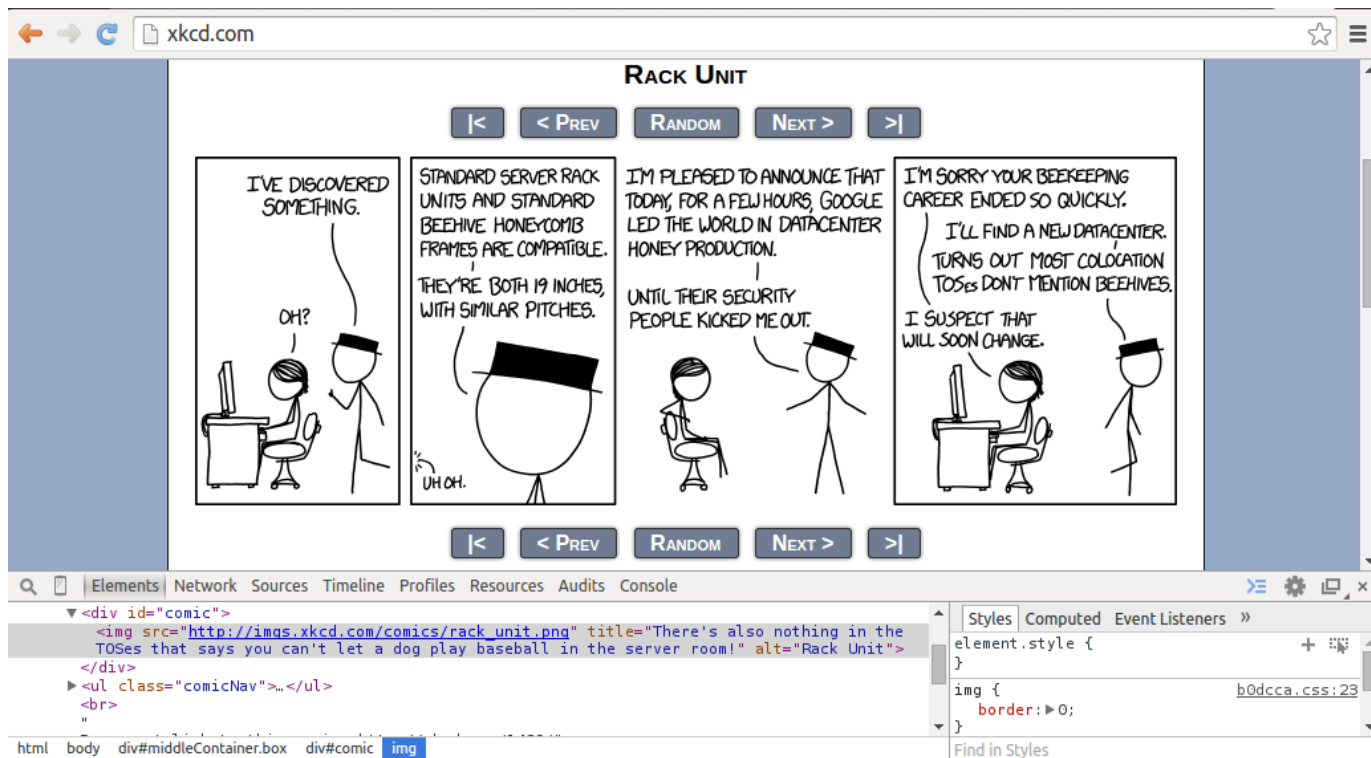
xkcd.com

RACK UNIT

|< < PREV RANDOM NEXT > >|

I'VE DISCOVERED SOMETHING.

OH?

STANDARD SERVER RACK UNITS AND STANDARD BEEHIVE HONEYCOMB FRAMES ARE COMPATIBLE.

THEY'RE BOTH 19 INCHES, WITH SIMILAR PITCHES.

UH OH.

I'M PLEASED TO ANNOUNCE THAT TODAY, FOR A FEW HOURS, GOOGLE LED THE WORLD IN DATACENTER HONEY PRODUCTION.

UNTIL THEIR SECURITY PEOPLE KICKED ME OUT.

I'M SORRY YOUR BEEKEEPING CAREER ENDED SO QUICKLY.

I'LL FIND A NEW DATACENTER.

TURNS OUT MOST COLOCATION TOSes DON'T MENTION BEEHIVES.

I SUSPECT THAT WILL SOON CHANGE.

|< < PREV RANDOM NEXT > >|

Elements Network Sources Timeline Profiles Resources Audits Console

▼<div id="comic">
<img src="http://imgs.xkcd.com/comics/rack_unit.png" title="There's also nothing in the TOSes that says you can't let a dog play baseball in the server room!" alt="Rack Unit">
</div>
▶<ul class="comicNav">…</ul>
<br>
"

html body div#middleContainer.box div#comic img

Styles Computed Event Listeners »
element.style {
}
img { b0dcca.css:23
border: ▶0;
}
Find in Styles